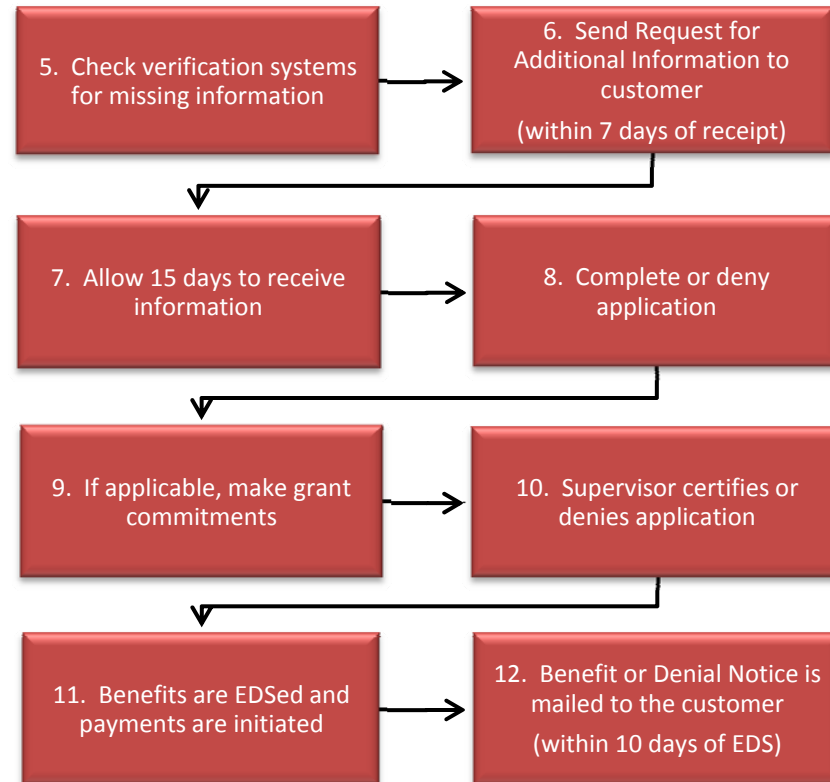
5. Check verification systems for missing information

6. Send Request for Additional Information to customer

(within 7 days of receipt)

7. Allow 15 days to receive information

8. Complete or deny application

9. If applicable, make grant commitments

10. Supervisor certifies or denies application

11. Benefits are EDSed and payments are initiated

12. Benefit or Denial Notice is mailed to the customer

(within 10 days of EDS)